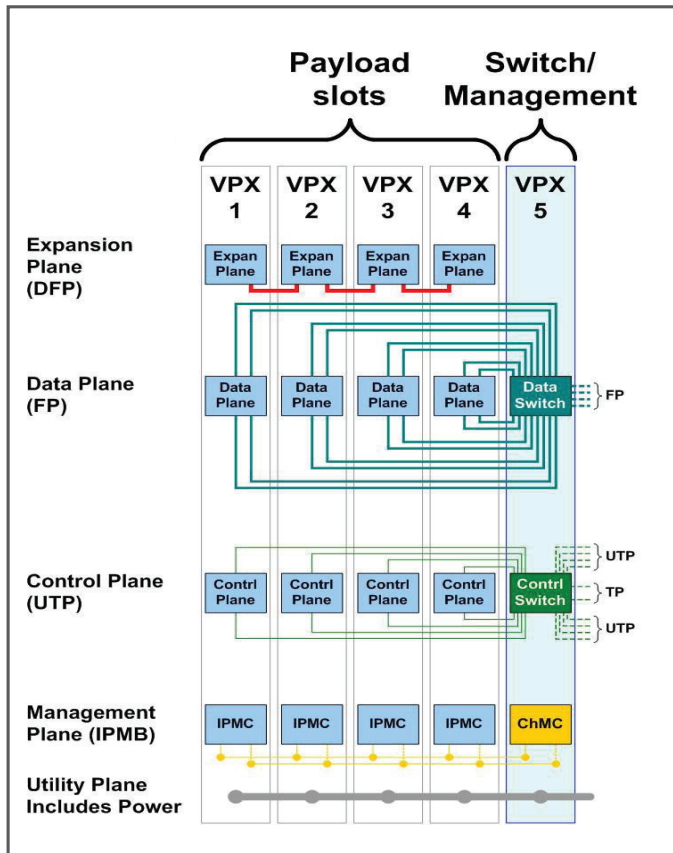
Payload slots

Switch/ Management

VPX 1
VPX 2
VPX 3
VPX 4
VPX 5

Expansion Plane (DFP)

Expan Plane
Expan Plane
Expan Plane
Expan Plane

Data Plane (FP)

Data Plane
Data Plane
Data Plane
Data Plane
Data Switch
FP

Control Plane (UTP)

Contrl Plane
Contrl Plane
Contrl Plane
Contrl Plane
Contrl Switch
UTP
TP
UTP

Management Plane (IPMB)

IPMC
IPMC
IPMC
IPMC
ChMC

Utility Plane Includes Power